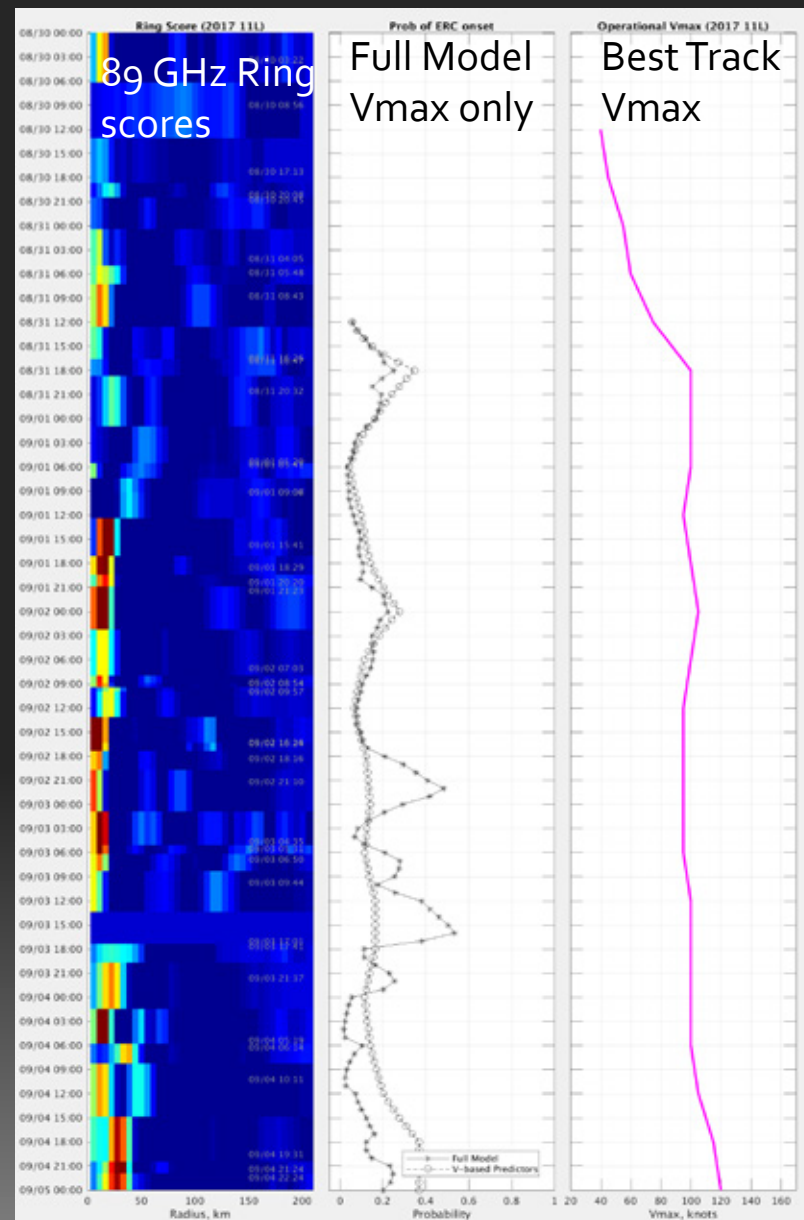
Ring Score (2017 11L)

Prob of ERC onset

Operational Vmax (2017 11L)

89 GHz Ring scores

Full Model
Vmax only

Best Track
Vmax

08/30 00:00
08/30 03:00
08/30 06:00
08/30 09:00
08/30 12:00
08/30 15:00
08/30 18:00
08/30 21:00
08/31 00:00
08/31 03:00
08/31 06:00
08/31 09:00
08/31 12:00
08/31 15:00
08/31 18:00
08/31 21:00
09/01 00:00
09/01 03:00
09/01 06:00
09/01 09:00
09/01 12:00
09/01 15:00
09/01 18:00
09/01 21:00
09/02 00:00
09/02 03:00
09/02 06:00
09/02 09:00
09/02 12:00
09/02 15:00
09/02 18:00
09/02 21:00
09/03 00:00
09/03 03:00
09/03 06:00
09/03 09:00
09/03 12:00
09/03 15:00
09/03 18:00
09/03 21:00
09/04 00:00
09/04 03:00
09/04 06:00
09/04 09:00
09/04 12:00
09/04 15:00
09/04 18:00
09/04 21:00
09/05 00:00

08/30 08:56
08/30 17:13
08/30 20:08
08/30 20:45
08/31 04:05
08/31 05:48
08/31 08:43
08/31 18:47
08/31 20:32
09/01 05:29
09/01 09:08
09/01 15:41
09/01 18:29
09/01 20:20
09/01 21:23
09/02 07:03
09/02 08:54
09/02 09:57
09/02 18:24
09/02 18:16
09/02 21:10
09/03 04:35
09/03 05:11
09/03 06:50
09/03 09:44
09/03 17:01
09/03 17:21
09/03 21:37
09/04 05:19
09/04 06:34
09/04 10:11
09/04 19:31
09/04 21:24
09/04 22:24

0 50 100 150 200
Radius, km

Full Model
V-based Predictors

0 0.2 0.4 0.6 0.8 1
Probability

20 40 60 80 100 120 140 160
Vmax, knots